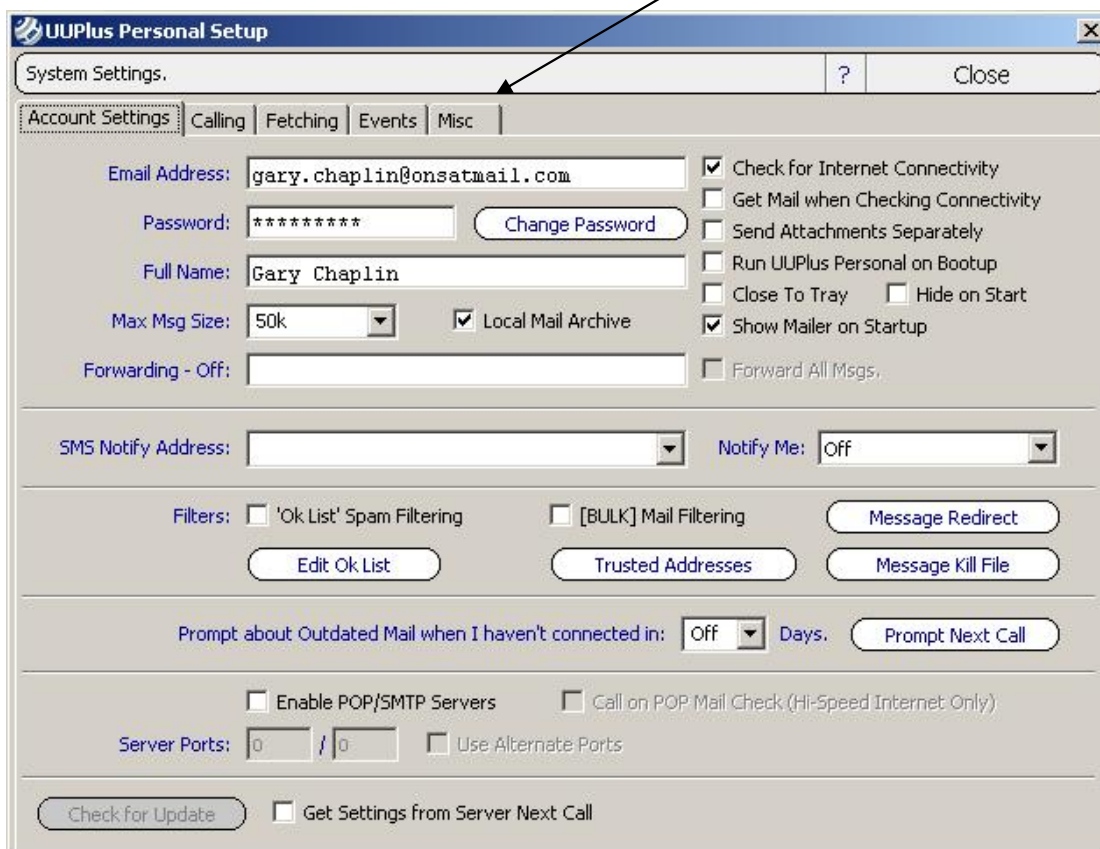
UUPlus Personal Setup

System Settings.

?

Close

Account Settings | Calling | Fetching | Events | Misc

Email Address: gary.chaplin@onsatmail.com

Password: *********

Change Password

Full Name: Gary Chaplin

Max Msg Size: 50k

Local Mail Archive

Forwarding - Off:

Check for Internet Connectivity

Get Mail when Checking Connectivity

Send Attachments Separately

Run UUPlus Personal on Bootup

Close To Tray

Hide on Start

Show Mailer on Startup

Forward All Msgs.

SMS Notify Address:

Notify Me: Off

Filters: 'Ok List' Spam Filtering

[BULK] Mail Filtering

Message Redirect

Edit Ok List

Trusted Addresses

Message Kill File

Prompt about Outdated Mail when I haven't connected in: Off Days.

Prompt Next Call

Enable POP/SMTP Servers

Call on POP Mail Check (Hi-Speed Internet Only)

Server Ports: 0 / 0

Use Alternate Ports

Check for Update

Get Settings from Server Next Call